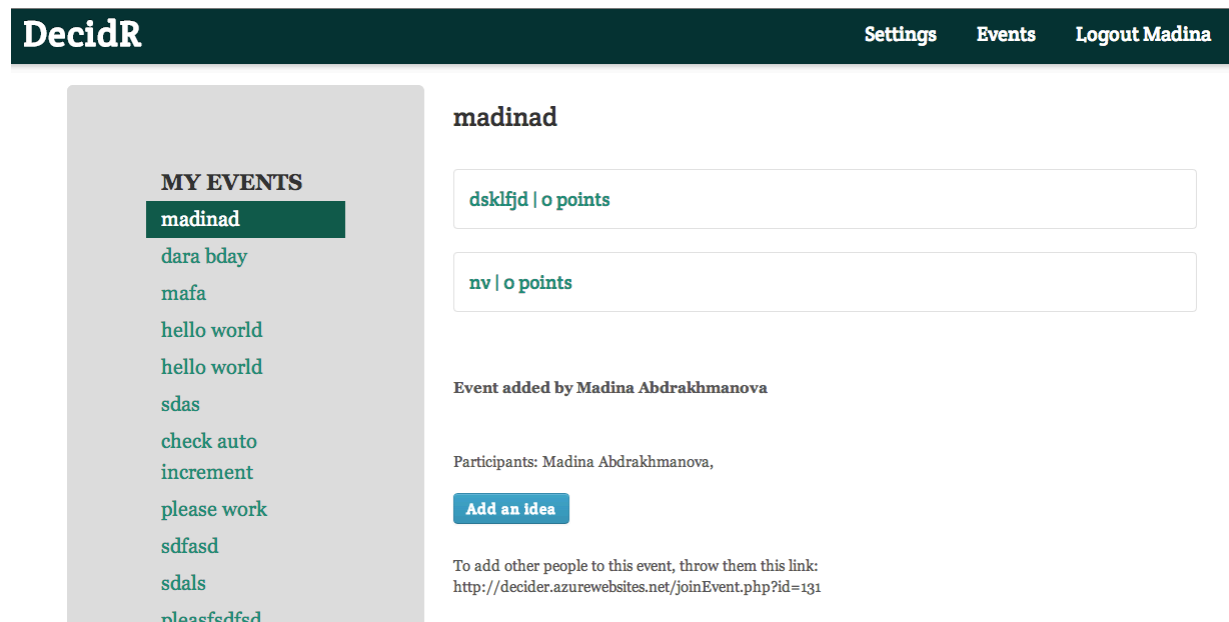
DecidR

Settings Events Logout Madina

MY EVENTS
madinad
dara bday
mafa
hello world
hello world
sdas
check auto increment
please work
sdfasd
sdals
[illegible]

madinad

dsklfjd | 0 points

nv | 0 points

Event added by Madina Abdrakhmanova

Participants: Madina Abdrakhmanova,

Add an idea

To add other people to this event, throw them this link: http://decider.azurewebsites.net/joinEvent.php?id=131